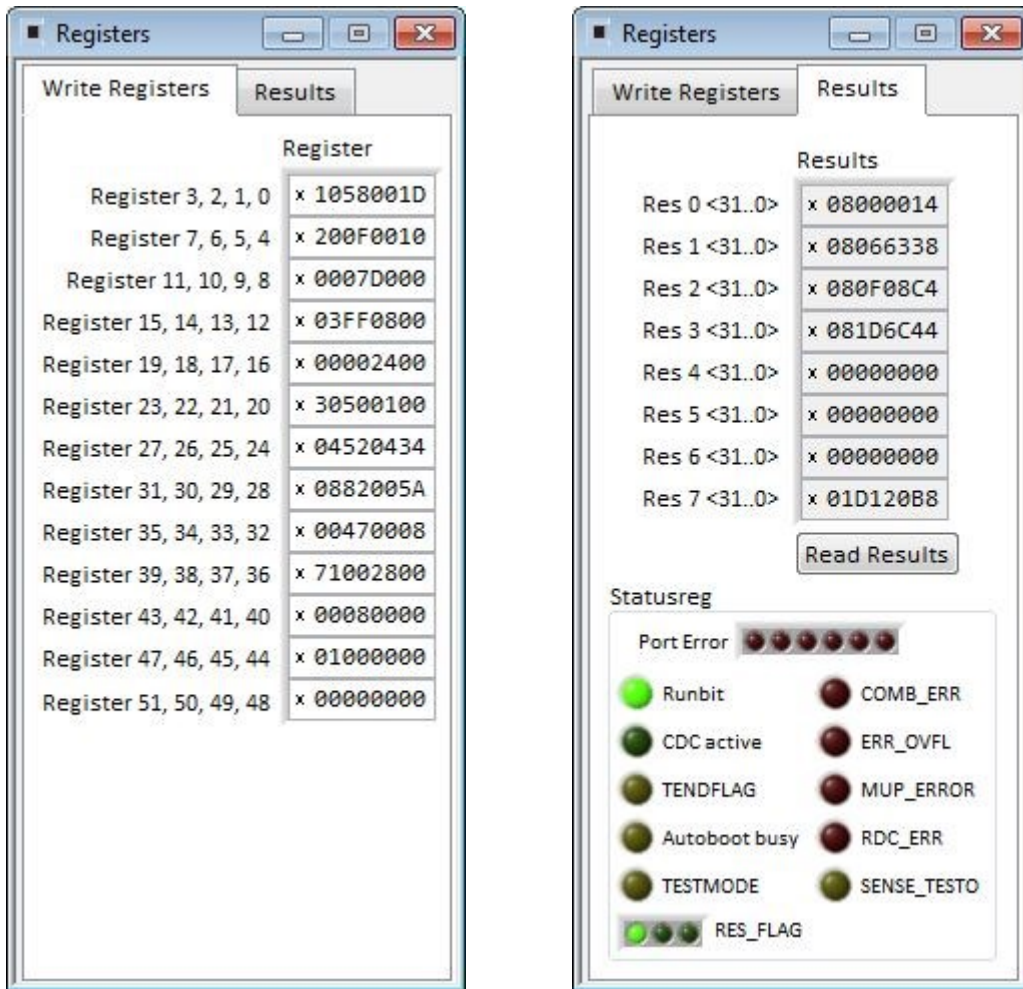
Registers

Write Registers | Results

| | Register |
|---|---|
| Register 3, 2, 1, 0 | x 1058001D |
| Register 7, 6, 5, 4 | x 200F0010 |
| Register 11, 10, 9, 8 | x 0007D000 |
| Register 15, 14, 13, 12 | x 03FF0800 |
| Register 19, 18, 17, 16 | x 00002400 |
| Register 23, 22, 21, 20 | x 30500100 |
| Register 27, 26, 25, 24 | x 04520434 |
| Register 31, 30, 29, 28 | x 0882005A |
| Register 35, 34, 33, 32 | x 00470008 |
| Register 39, 38, 37, 36 | x 71002800 |
| Register 43, 42, 41, 40 | x 00080000 |
| Register 47, 46, 45, 44 | x 01000000 |
| Register 51, 50, 49, 48 | x 00000000 |

Registers

Write Registers | Results

| | Results |
|---|---|
| Res 0 <31..0> | x 08000014 |
| Res 1 <31..0> | x 08066338 |
| Res 2 <31..0> | x 080F08C4 |
| Res 3 <31..0> | x 081D6C44 |
| Res 4 <31..0> | x 00000000 |
| Res 5 <31..0> | x 00000000 |
| Res 6 <31..0> | x 00000000 |
| Res 7 <31..0> | x 01D120B8 |

Read Results

Statusreg

Port Error

Runbit
COMB_ERR
CDC active
ERR_OVFL
TENDFLAG
MUP_ERROR
Autoboot busy
RDC_ERR
TESTMODE
SENSE_TESTO
RES_FLAG